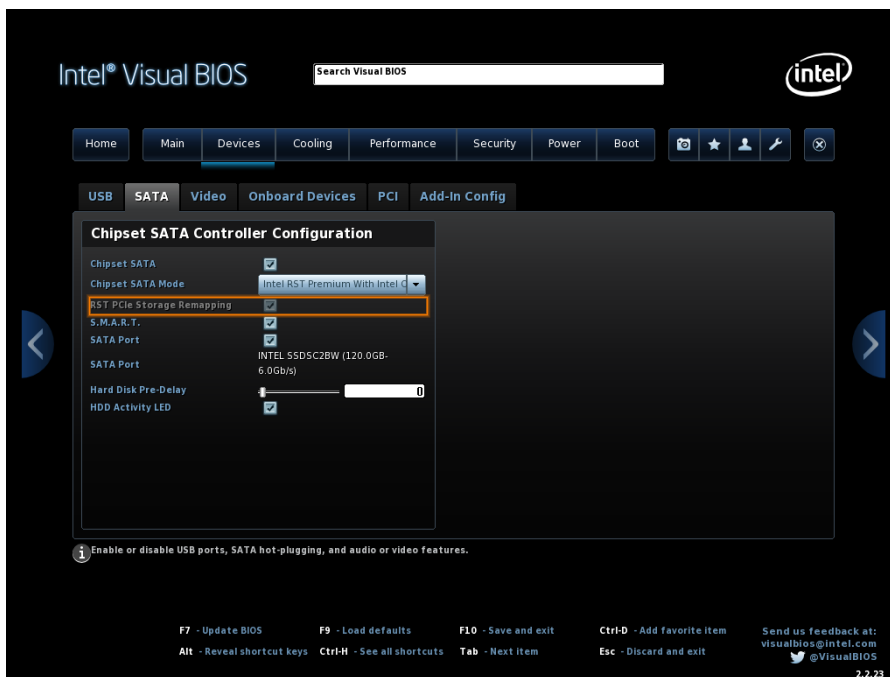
Intel® Visual BIOS

Search Visual BIOS

intel

Home | Main | Devices | Cooling | Performance | Security | Power | Boot

USB | SATA | Video | Onboard Devices | PCI | Add-In Config

Chipset SATA Controller Configuration

Chipset SATA

Chipset SATA Mode Intel RST Premium With Intel C

RST PCIe Storage Remapping

S.M.A.R.T.

SATA Port

SATA Port INTEL SSDSC2BW (120.0GB-6.0Gb/s)

Hard Disk Pre-Delay 0

HDD Activity LED

Enable or disable USB ports, SATA hot-plugging, and audio or video features.

F7 - Update BIOS F9 - Load defaults F10 - Save and exit Ctrl-D - Add favorite item

Alt - Reveal shortcut keys Ctrl-H - See all shortcuts Tab - Next item Esc - Discard and exit

Send us feedback at: visualbios@intel.com @VisualBIOS

2.2.23